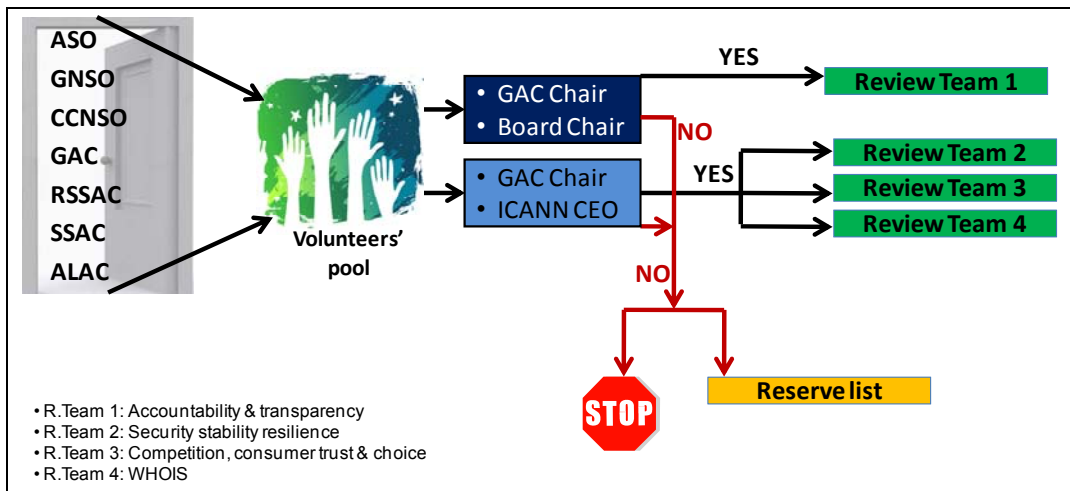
ASO
GNSO
CCNSO
GAC
RSSAC
SSAC
ALAC

Volunteers' pool

• GAC Chair
• Board Chair

YES

Review Team 1

NO

• GAC Chair
• ICANN CEO

YES

Review Team 2
Review Team 3
Review Team 4

NO

STOP

Reserve list

• R.Team 1: Accountability & transparency
• R.Team 2: Security stability resilience
• R.Team 3: Competition, consumer trust & choice
• R.Team 4: WHOIS